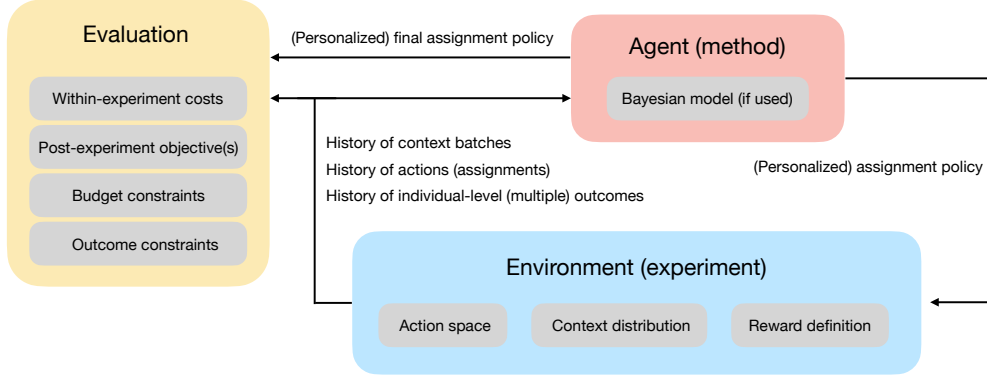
Evaluation

Within-experiment costs

Post-experiment objective(s)

Budget constraints

Outcome constraints

(Personalized) final assignment policy

Agent (method)

Bayesian model (if used)

History of context batches

History of actions (assignments)

History of individual-level (multiple) outcomes

(Personalized) assignment policy

Environment (experiment)

Action space

Context distribution

Reward definition